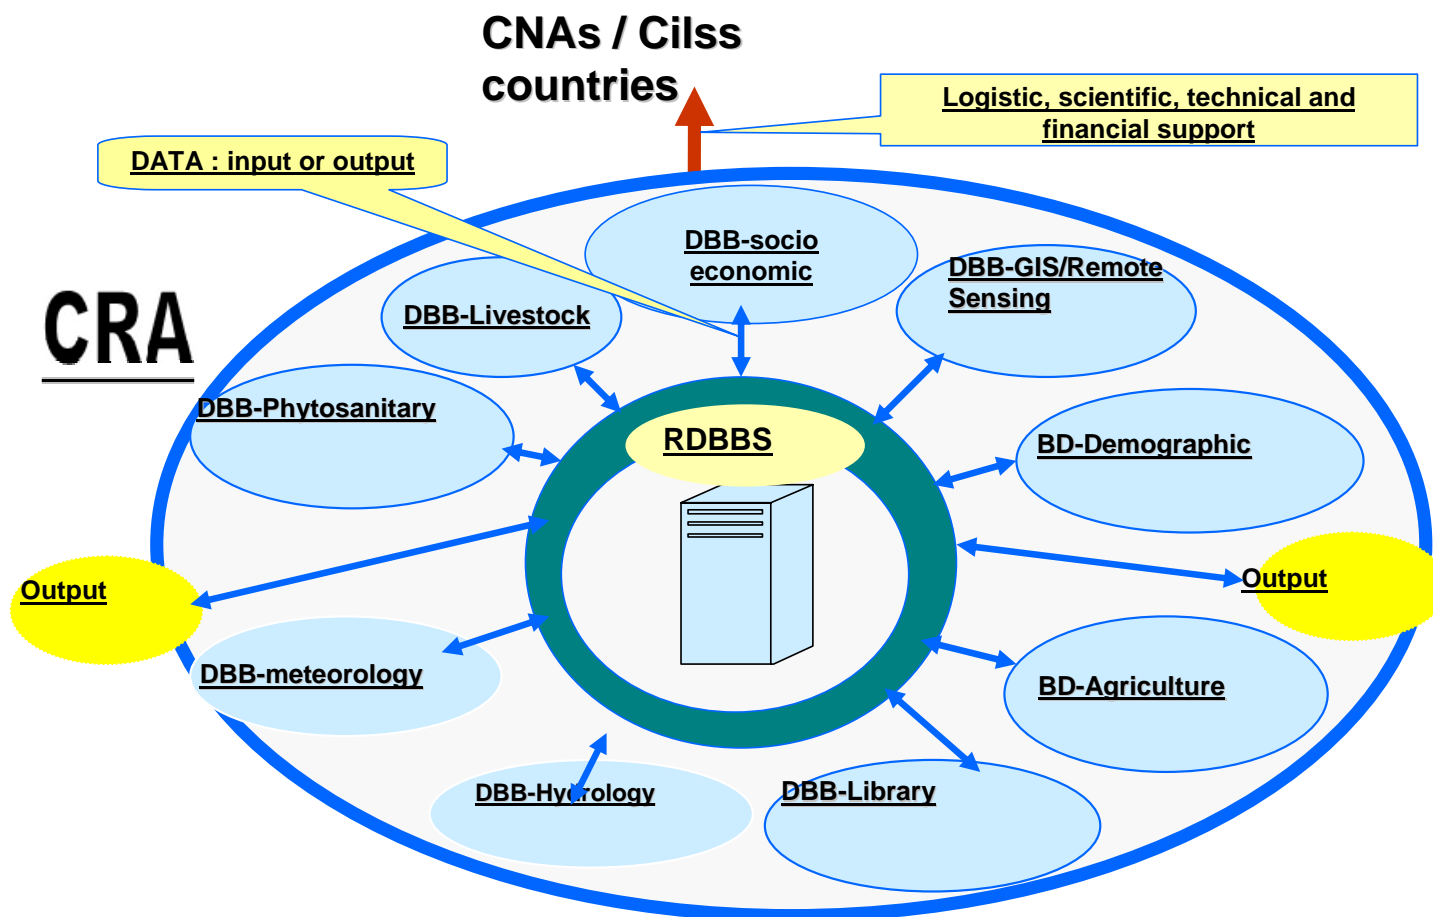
CNAs / Cilss countries

Logistic, scientific, technical and financial support

DATA : input or output

CRA

DBB-socio economic

DBB-GIS/Remote Sensing

DBB-Livestock

DBB-Phytosanitary

RDBBS

BD-Demographic

Output

Output

DBB-meteorology

BD-Agriculture

DBB-Hydrology

DBB-Library